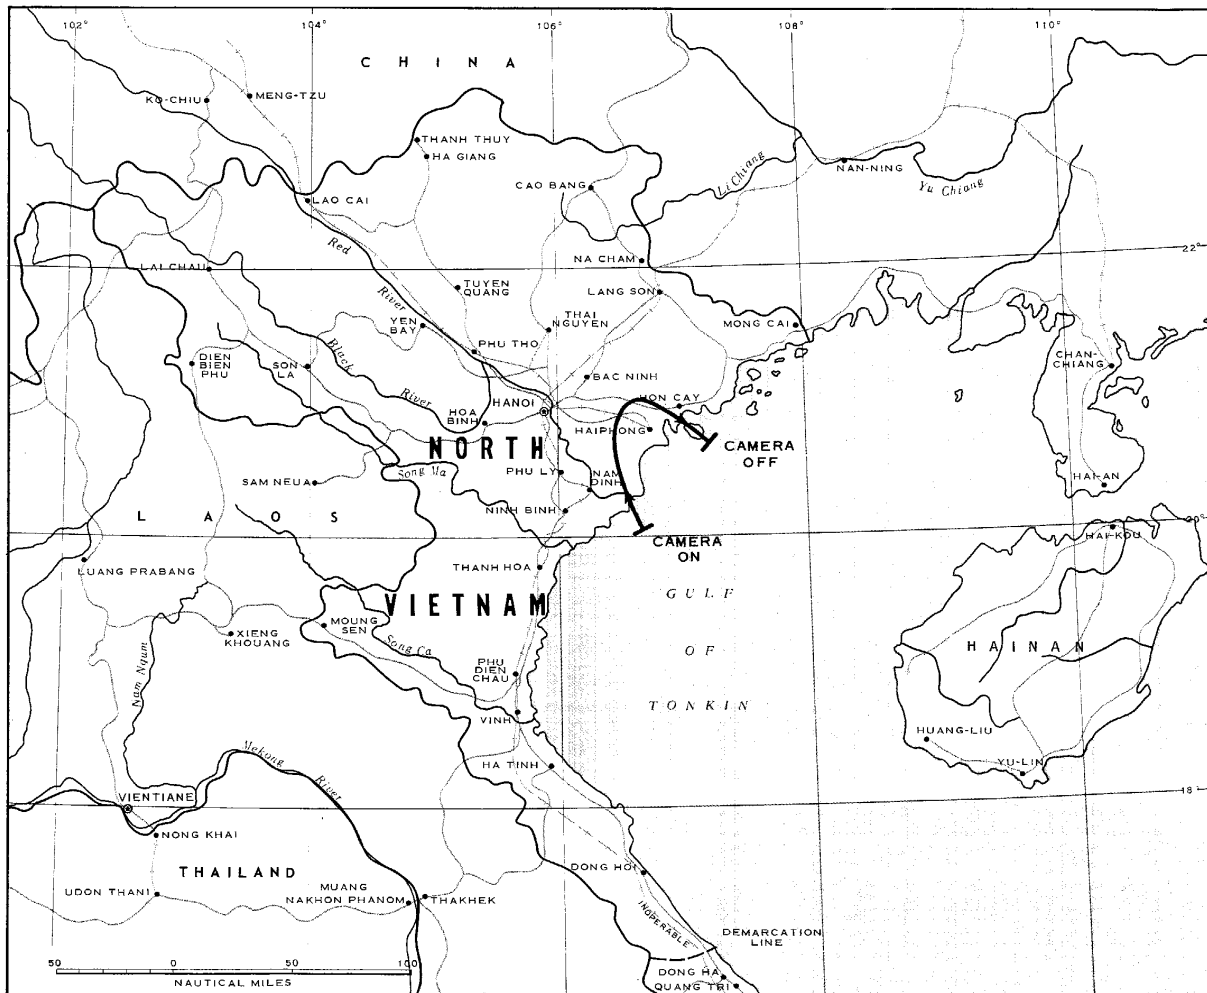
102° 104° 106° 108° 110°

CHINA

KO-CHIU
MENG-TZU
THANH THUY
HA GIANG
CAO BANG
Li Chiang
NAN-NING
Yu Chiang
LAO CAI
Red
NA CHAM
22°
LAI CHAU
TUYEN QUANG
LANG SON
River
THAI NGUYEN
YEN BAY
MONG CAI
PHU THO
DIEN BIEN PHU
SON LA
Black
BAC NINH
CHAN-CHIANG
River
HANOI
HON CAY
HOA BINH
HAIPHONG
CAMERA OFF
NORTH
PHU LY
SAM NEUA
Song Ma
NAM DINH
HAI-AN
NINH BINH
LAOS
CAMERA ON
20°
HAI-KOU
LUANG PRABANG
THANH HOA
VIETNAM
GULF
MOUNG SEN
XIENG KHOUANG
Song Ca
OF
HAINAN
Nam Ngum
PHU DIEN CHAU
TONKIN
VINH
HUANG-LIU
Mekong
HA TINH
YU-LIN
River
18°
VIENTIANE
NONG KHAI
DONG HOI
THAILAND
UDON THANI
MUANG NAKHON PHANOM
THAKHEK
INOPERABLE
DEMARCATION LINE
50 0 50 100
NAUTICAL MILES
DONG HA
QUANG TRI